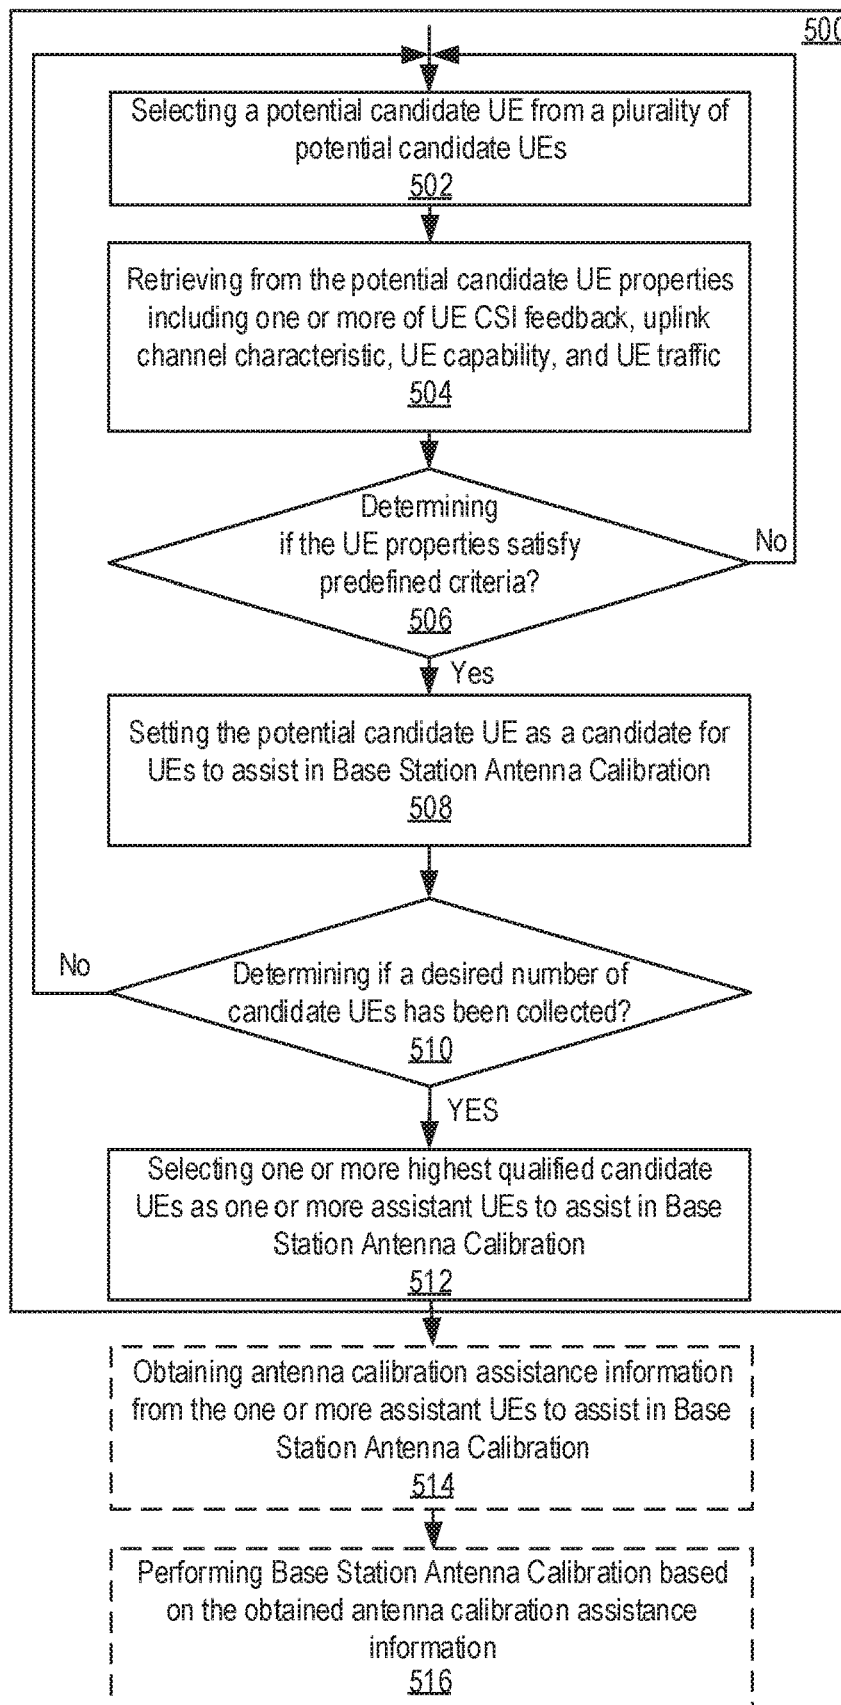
500

Selecting a potential candidate UE from a plurality of potential candidate UEs
502

Retrieving from the potential candidate UE properties including one or more of UE CSI feedback, uplink channel characteristic, UE capability, and UE traffic
504

Determining if the UE properties satisfy predefined criteria?
506

No

Yes

Setting the potential candidate UE as a candidate for UEs to assist in Base Station Antenna Calibration
508

No

Determining if a desired number of candidate UEs has been collected?
510

YES

Selecting one or more highest qualified candidate UEs as one or more assistant UEs to assist in Base Station Antenna Calibration
512

Obtaining antenna calibration assistance information from the one or more assistant UEs to assist in Base Station Antenna Calibration
514

Performing Base Station Antenna Calibration based on the obtained antenna calibration assistance information
516